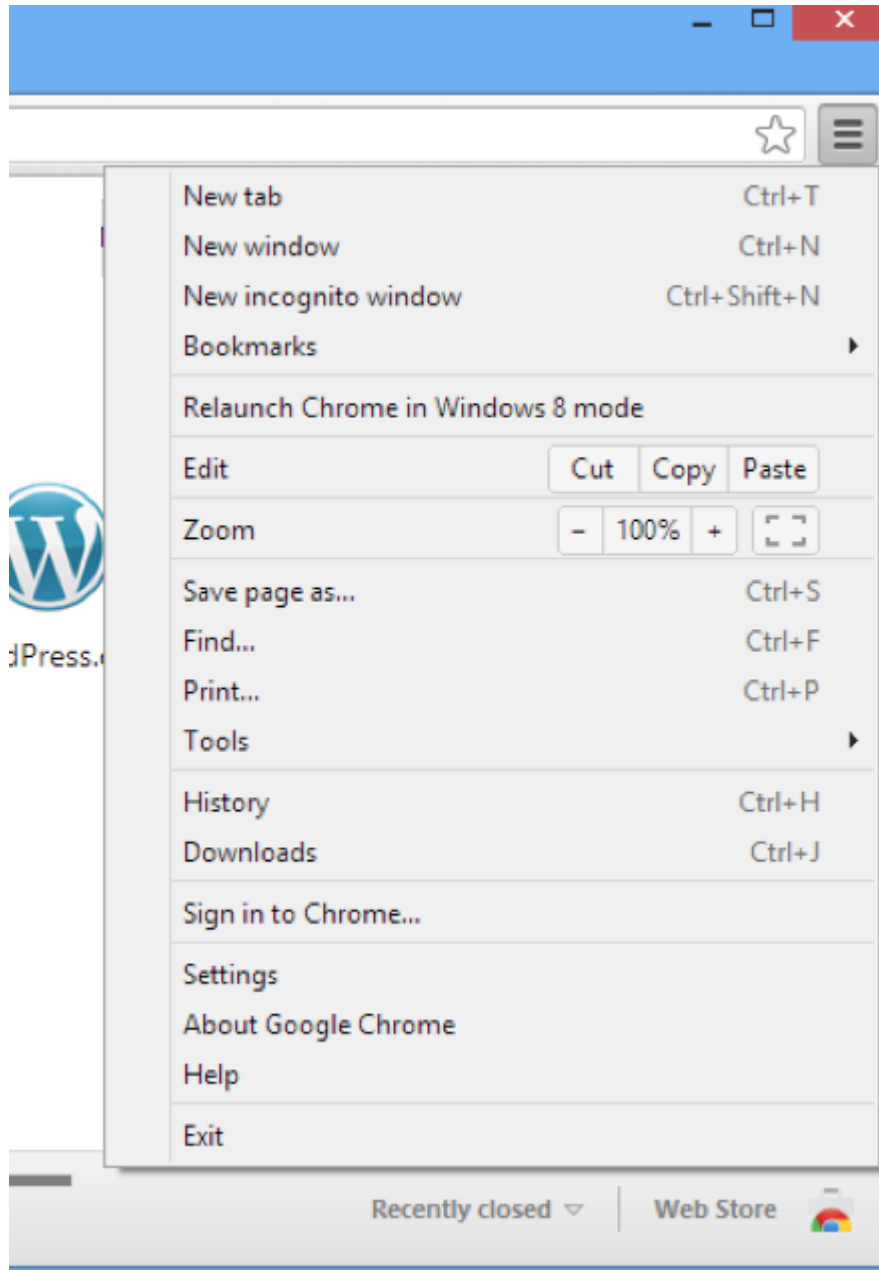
New tab Ctrl+T
New window Ctrl+N
New incognito window Ctrl+Shift+N
Bookmarks

Relaunch Chrome in Windows 8 mode

Edit | Cut | Copy | Paste

Zoom | − | 100% | +

Save page as... Ctrl+S
Find... Ctrl+F
Print... Ctrl+P
Tools

History Ctrl+H
Downloads Ctrl+J

Sign in to Chrome...

Settings
About Google Chrome
Help

Exit

dPress.

Recently closed
Web Store